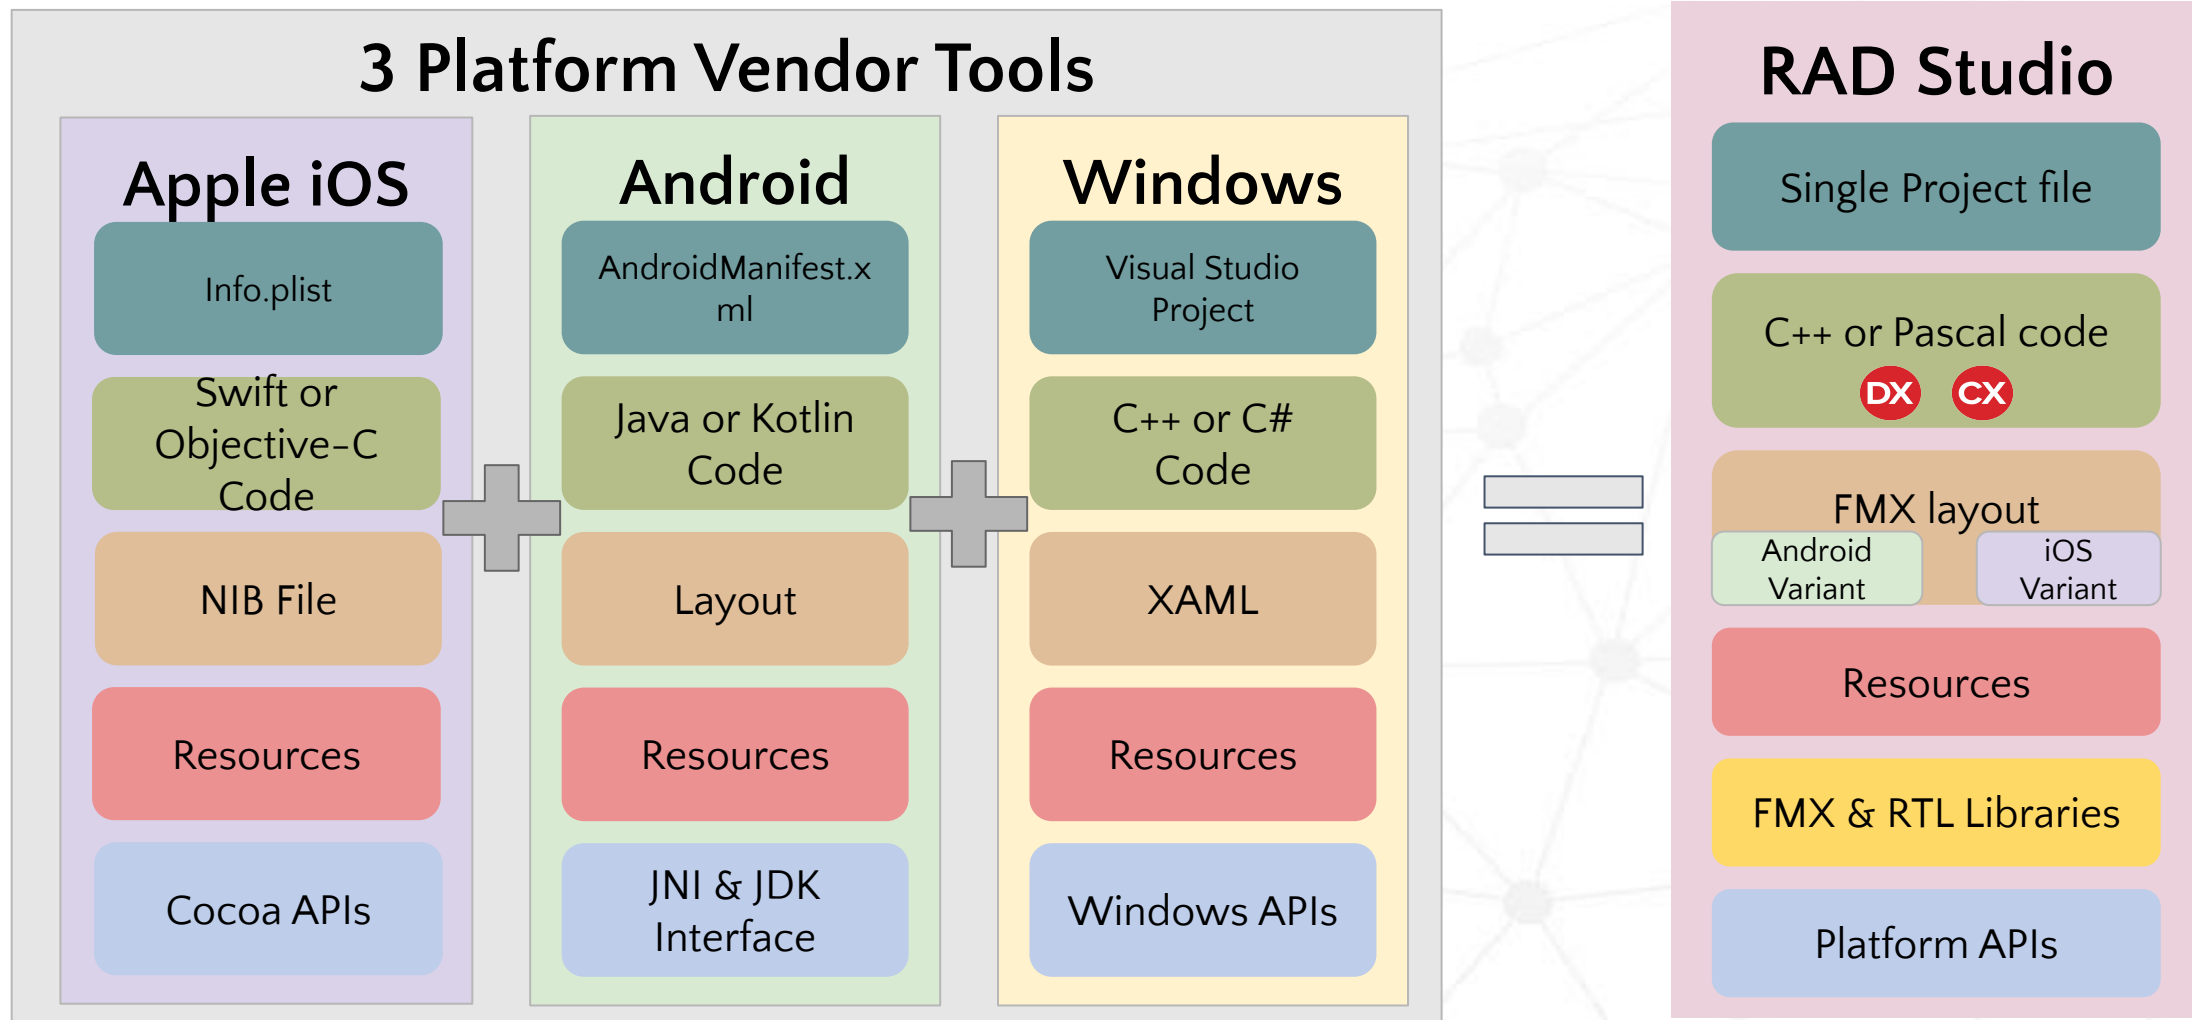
3 Platform Vendor Tools

Apple iOS

Info.plist

Swift or Objective-C Code

NIB File

Resources

Cocoa APIs

Android

AndroidManifest.xml

Java or Kotlin Code

Layout

Resources

JNI & JDK Interface

Windows

Visual Studio Project

C++ or C# Code

XAML

Resources

Windows APIs

RAD Studio

Single Project file

C++ or Pascal code

DX CX

FMX layout

Android Variant

iOS Variant

Resources

FMX & RTL Libraries

Platform APIs